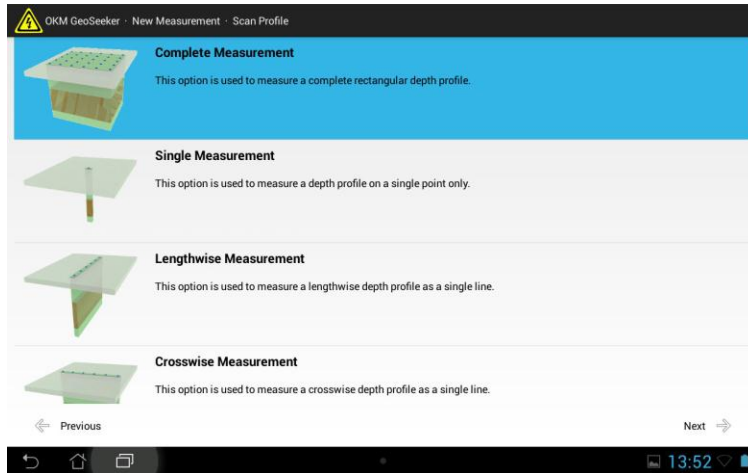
OKM GeoSeeker · New Measurement · Scan Profile

Complete Measurement

This option is used to measure a complete rectangular depth profile.

Single Measurement

This option is used to measure a depth profile on a single point only.

Lengthwise Measurement

This option is used to measure a lengthwise depth profile as a single line.

Crosswise Measurement

This option is used to measure a crosswise depth profile as a single line.

Previous

Next

13:52